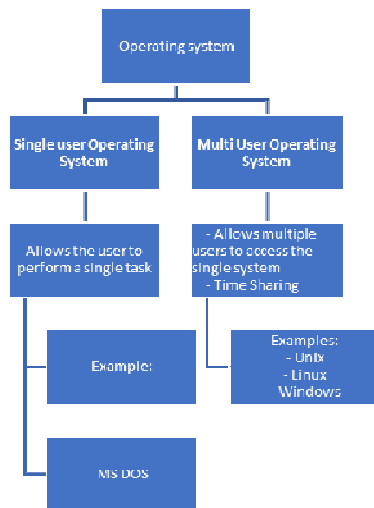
Operating system

Single user Operating System

Allows the user to perform a single task

Example:

MS DOS

Multi User Operating System

- Allows multiple users to access the single system
- Time Sharing

Examples:
- Unix
- Linux
Windows